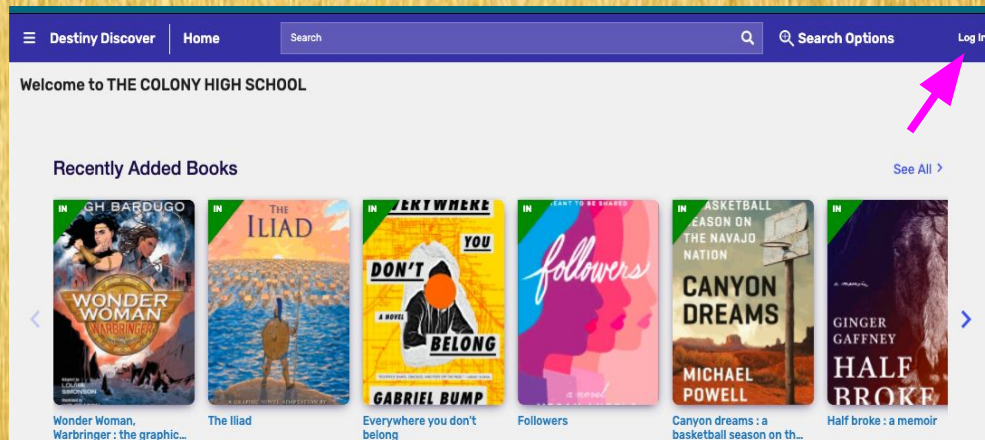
Destiny Discover | Home

Search

Search Options

Log In

Welcome to THE COLONY HIGH SCHOOL

Recently Added Books

See All >

IN
GH BARDUGO
WONDER WOMAN WARBRINGER
LOUISE SIMONSON

IN
THE ILIAD
A GRAPHIC NOVEL

IN
EVERYWHERE YOU DON'T BELONG
A NOVEL
GABRIEL BUMP

IN
MEANT TO BE SHARED
followers
a novel

IN
A BASKETBALL SEASON ON THE NAVAJO NATION
CANYON DREAMS
MICHAEL POWELL

IN
a memoir
GINGER GAFFNEY
HALF BROKE

Wonder Woman, Warbringer : the graphic...

The Iliad

Everywhere you don't belong

Followers

Canyon dreams : a basketball season on th...

Half broke : a memoir